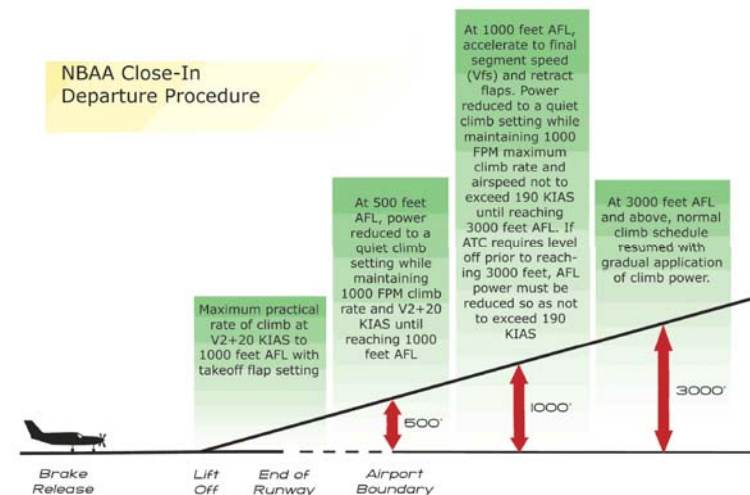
NBAA Close-In Departure Procedure

Maximum practical rate of climb at V2+20 KIAS to 1000 feet AFL with takeoff flap setting

At 500 feet AFL, power reduced to a quiet climb setting while maintaining 1000 FPM climb rate and V2+20 KIAS until reaching 1000 feet AFL

At 1000 feet AFL, accelerate to final segment speed (Vfs) and retract flaps. Power reduced to a quiet climb setting while maintaining 1000 FPM maximum climb rate and airspeed not to exceed 190 KIAS until reaching 3000 feet AFL. If ATC requires level off prior to reaching 3000 feet, AFL power must be reduced so as not to exceed 190 KIAS

At 3000 feet AFL and above, normal climb schedule resumed with gradual application of climb power.

500'

1000'

3000'

Brake Release

Lift Off

End of Runway

Airport Boundary